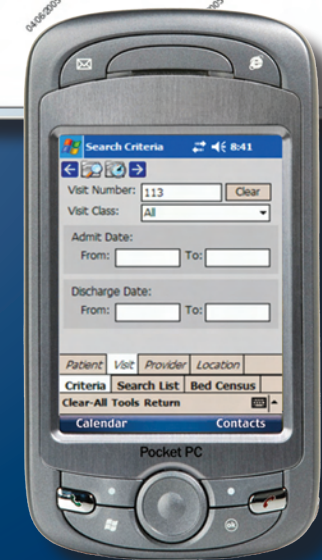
04/08/200

Search Criteria 8:41

Visit Number: 113 Clear

Visit Class: All

Admit Date:

From: To:

Discharge Date:

From: To:

Patient Visit Provider Location

Criteria Search List Bed Census

Clear-All Tools Return

Calendar Contacts

Pocket PC